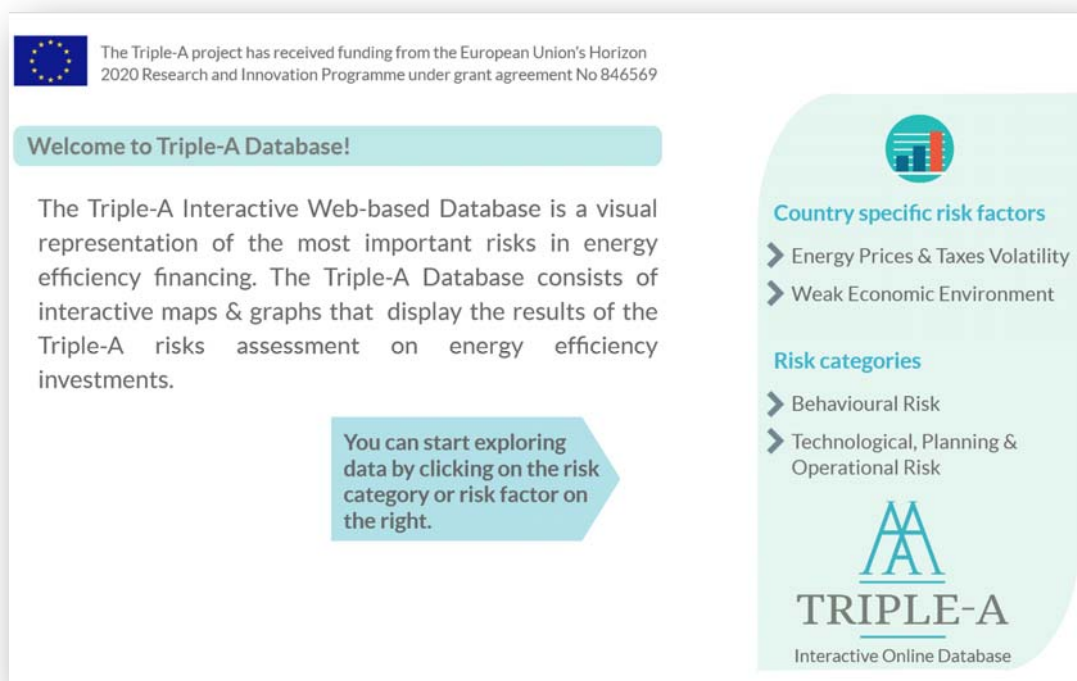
The Triple-A project has received funding from the European Union's Horizon 2020 Research and Innovation Programme under grant agreement No 846569

Welcome to Triple-A Database!

The Triple-A Interactive Web-based Database is a visual representation of the most important risks in energy efficiency financing. The Triple-A Database consists of interactive maps & graphs that display the results of the Triple-A risks assessment on energy efficiency investments.

You can start exploring data by clicking on the risk category or risk factor on the right.

Country specific risk factors

Energy Prices & Taxes Volatility

Weak Economic Environment

Risk categories

Behavioural Risk

Technological, Planning & Operational Risk

TRIPLE-A

Interactive Online Database